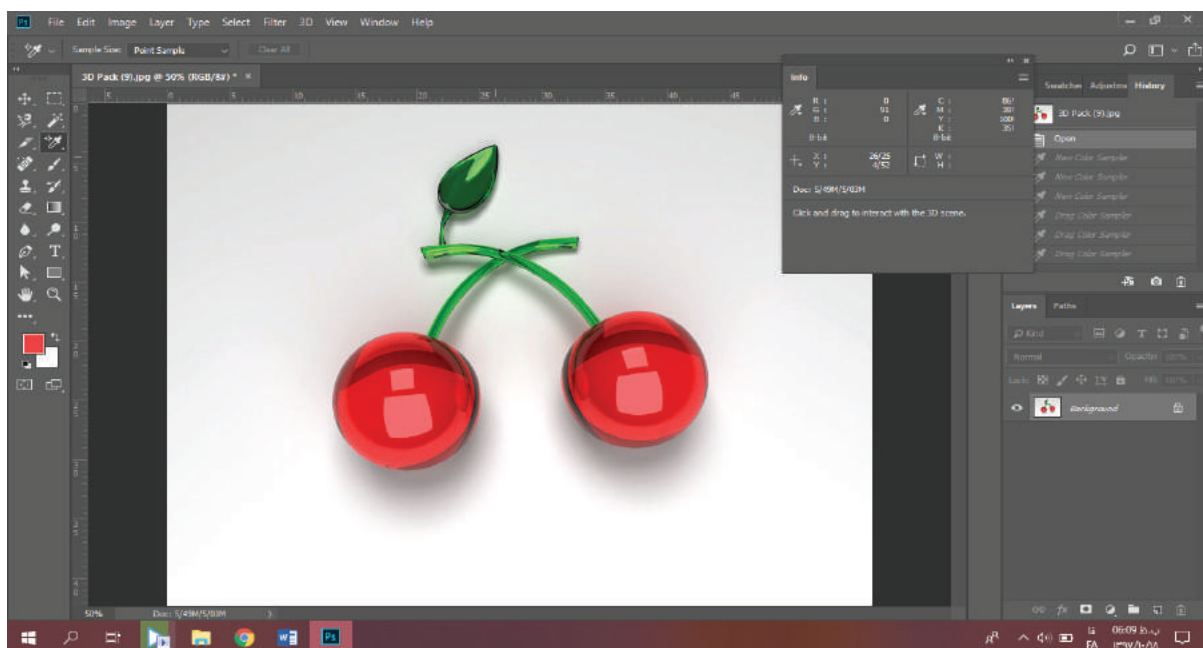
Ps File Edit Image Layer Type Select Filter 3D View Window Help

Sample Size: Point Sample Clear All

3D Pack (9).jpg @ 50% (RGB/8#) * ×

Info

R : 0
G : 91
B : 0
8-bit

C : 86/
M : 38/
Y : 100/
K : 35/
8-bit

X : 26/25
Y : 4/52

W :
H :

Doc: 5/49M/5/83M

Click and drag to interact with the 3D scene.

Swatches Adjustme History

3D Pack (9).jpg

Open
New Color Sampler
New Color Sampler
New Color Sampler
Drag Color Sampler
Drag Color Sampler
Drag Color Sampler

Layers Paths

Kind

Normal Opacity: 100%

Lock: Fill: 100%

Background

50% Doc: 5/49M/5/83M

06:09 ب.ظ
FA